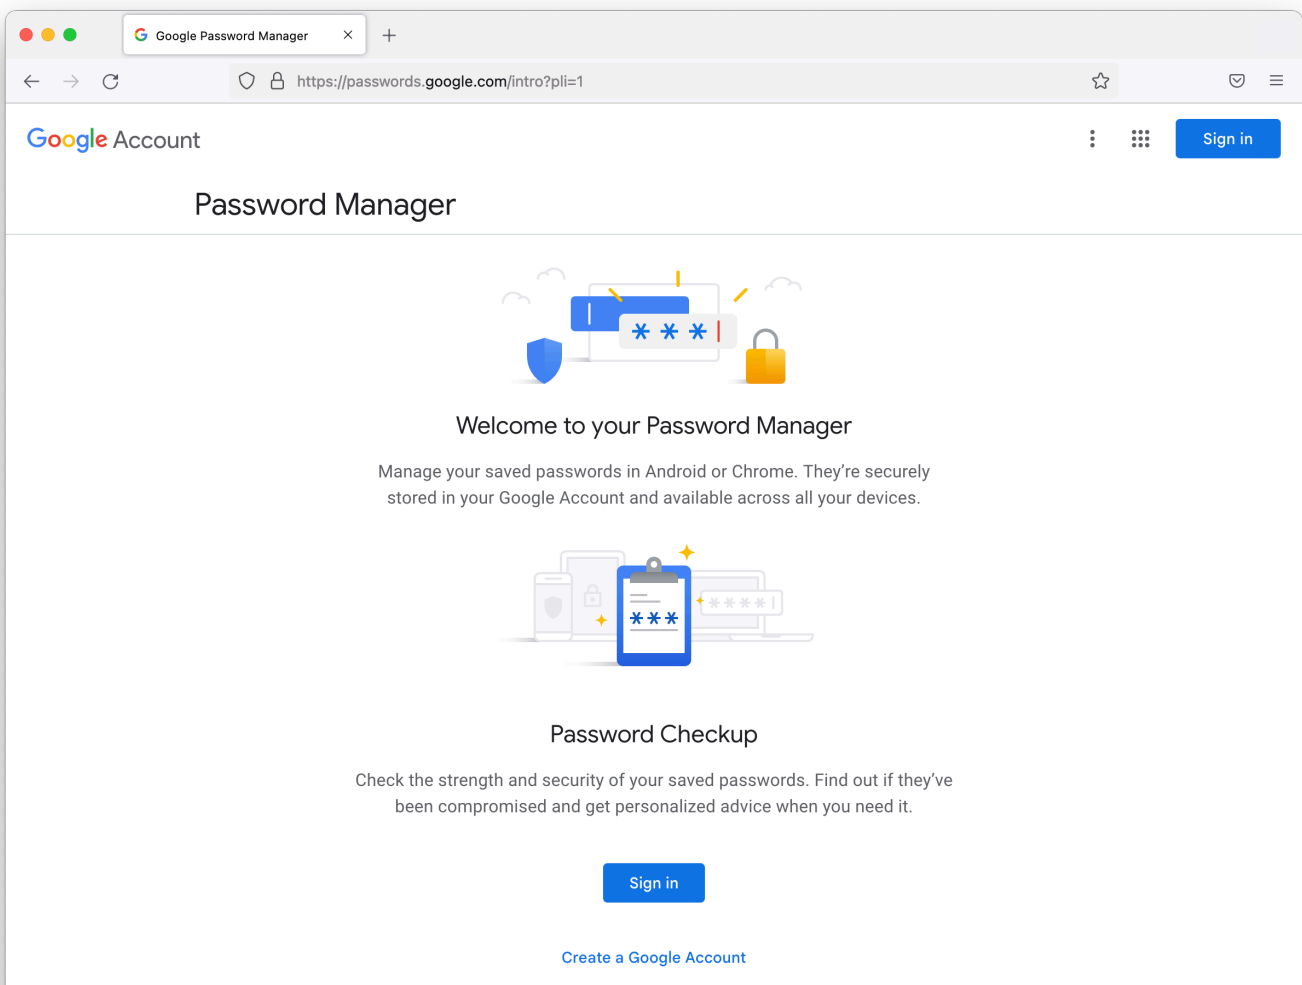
Google Password Manager

https://passwords.google.com/intro?pli=1

Google Account

Sign in

Password Manager

***

Welcome to your Password Manager

Manage your saved passwords in Android or Chrome. They're securely stored in your Google Account and available across all your devices.

***

****

Password Checkup

Check the strength and security of your saved passwords. Find out if they've been compromised and get personalized advice when you need it.

Sign in

Create a Google Account